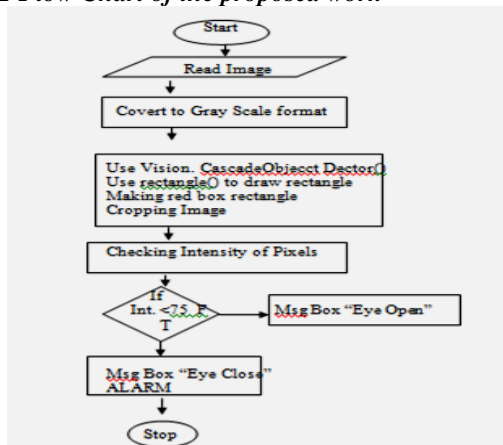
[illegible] Flow Chart of the proposed work

Start

Read Image

Covert to Gray Scale format

Use Vision. CascadeObjecct Dector()
Use rectangle() to draw rectangle
Making red box rectangle
Cropping Image

Checking Intensity of Pixels

If
Int. <75 F
T

Msg Box "Eye Open"

Msg Box "Eye Close"
ALARM

Stop